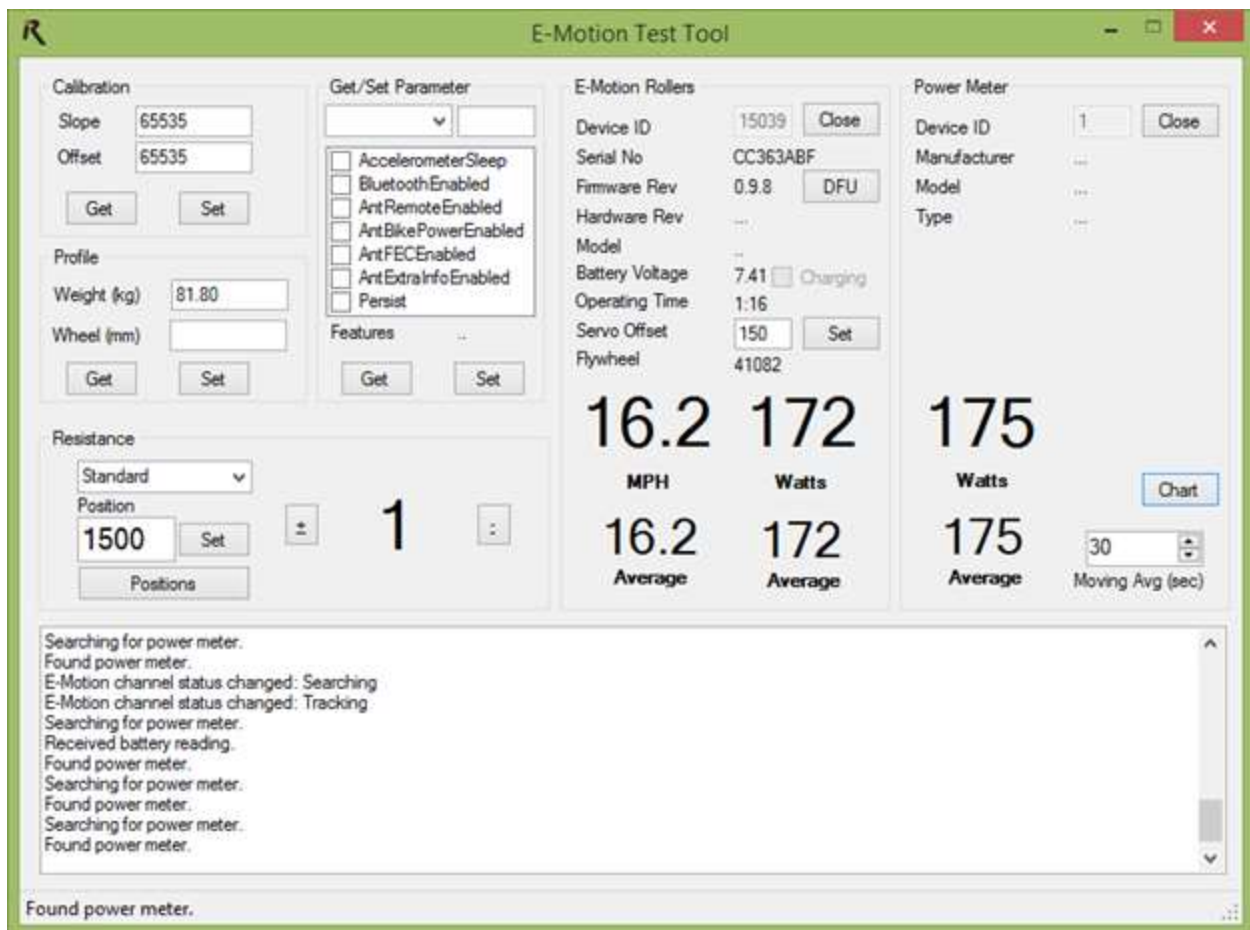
E-Motion Test Tool

Calibration
Slope 65535
Offset 65535
Get Set

Profile
Weight (kg) 81.80
Wheel (mm)
Get Set

Resistance
Standard
Position
1500 Set
Positions
+ 1 -

Get/Set Parameter
AccelerometerSleep
BluetoothEnabled
AntRemoteEnabled
AntBikePowerEnabled
AntFECEnabled
AntExtraInfoEnabled
Persist
Features ..
Get Set

E-Motion Rollers
Device ID 15039 Close
Serial No CC363ABF
Firmware Rev 0.9.8 DFU
Hardware Rev ...
Model ..
Battery Voltage 7.41 Charging
Operating Time 1:16
Servo Offset 150 Set
Flywheel 41082

16.2 172
MPH Watts
16.2 172
Average Average

Power Meter
Device ID 1 Close
Manufacturer ...
Model ...
Type ...

175
Watts
Chart
175
Average
30
Moving Avg (sec)

Searching for power meter.
Found power meter.
E-Motion channel status changed: Searching
E-Motion channel status changed: Tracking
Searching for power meter.
Received battery reading.
Found power meter.
Searching for power meter.
Found power meter.
Searching for power meter.
Found power meter.

Found power meter.